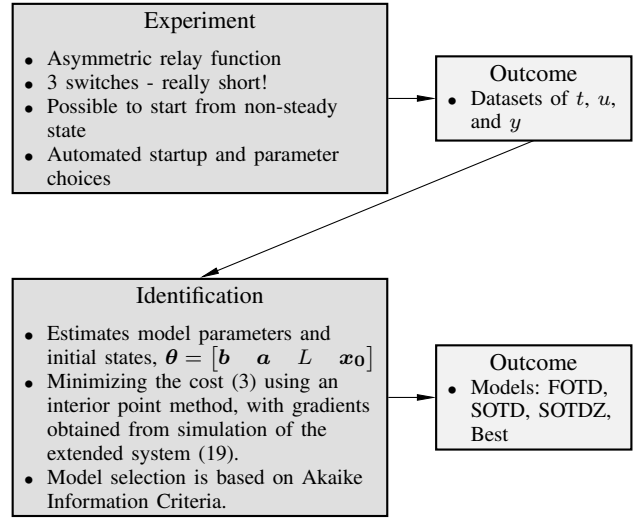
Experiment

- Asymmetric relay function
- 3 switches - really short!
- Possible to start from non-steady state
- Automated startup and parameter choices

Outcome

- Datasets of $t$, $u$, and $y$

Identification

- Estimates model parameters and initial states, $\boldsymbol{\theta} = \begin{bmatrix} \boldsymbol{b} & \boldsymbol{a} & L & \boldsymbol{x_0} \end{bmatrix}$
- Minimizing the cost (3) using an interior point method, with gradients obtained from simulation of the extended system (19).
- Model selection is based on Akaike Information Criteria.

Outcome

- Models: FOTD, SOTD, SOTDZ, Best